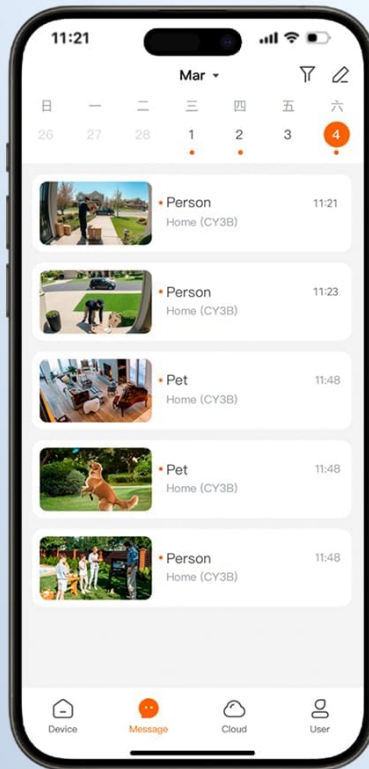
11:21

Mar

日 一 二 三 四 五 六
26 27 28 1 2 3 4

Person 11:21
Home (CY3B)

Person 11:23
Home (CY3B)

Pet 11:48
Home (CY3B)

Pet 11:48
Home (CY3B)

Person 11:48
Home (CY3B)

Device Message Cloud User